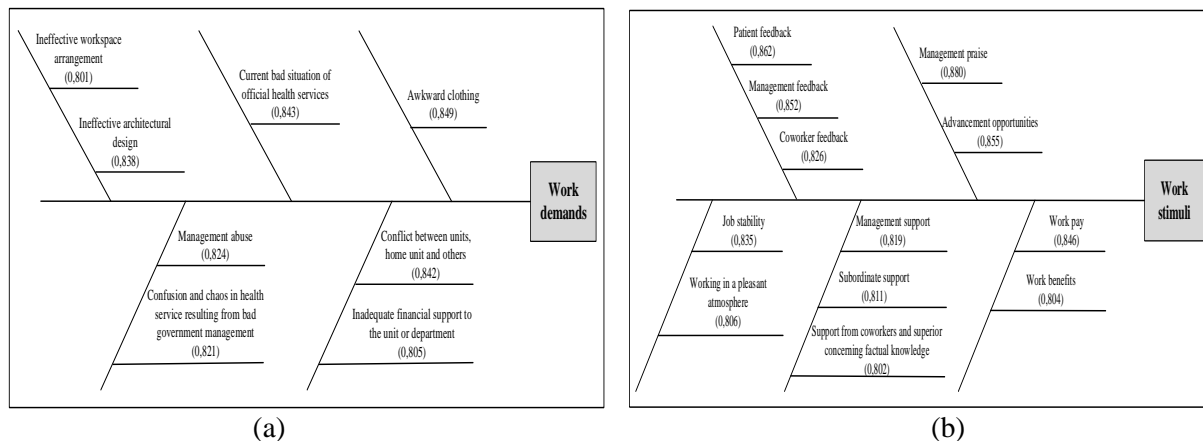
Ineffective workspace arrangement
(0,801)

Ineffective architectural design
(0,838)

Current bad situation of official health services
(0,843)

Awkward clothing
(0,849)

Work demands

Management abuse
(0,824)

Confusion and chaos in health service resulting from bad government management
(0,821)

Conflict between units, home unit and others
(0,842)

Inadequate financial support to the unit or department
(0,805)

(a)

Patient feedback
(0,862)

Management feedback
(0,852)

Coworker feedback
(0,826)

Management praise
(0,880)

Advancement opportunities
(0,855)

Work stimuli

Job stability
(0,835)

Working in a pleasant atmosphere
(0,806)

Management support
(0,819)

Subordinate support
(0,811)

Support from coworkers and superior concerning factual knowledge
(0,802)

Work pay
(0,846)

Work benefits
(0,804)

(b)